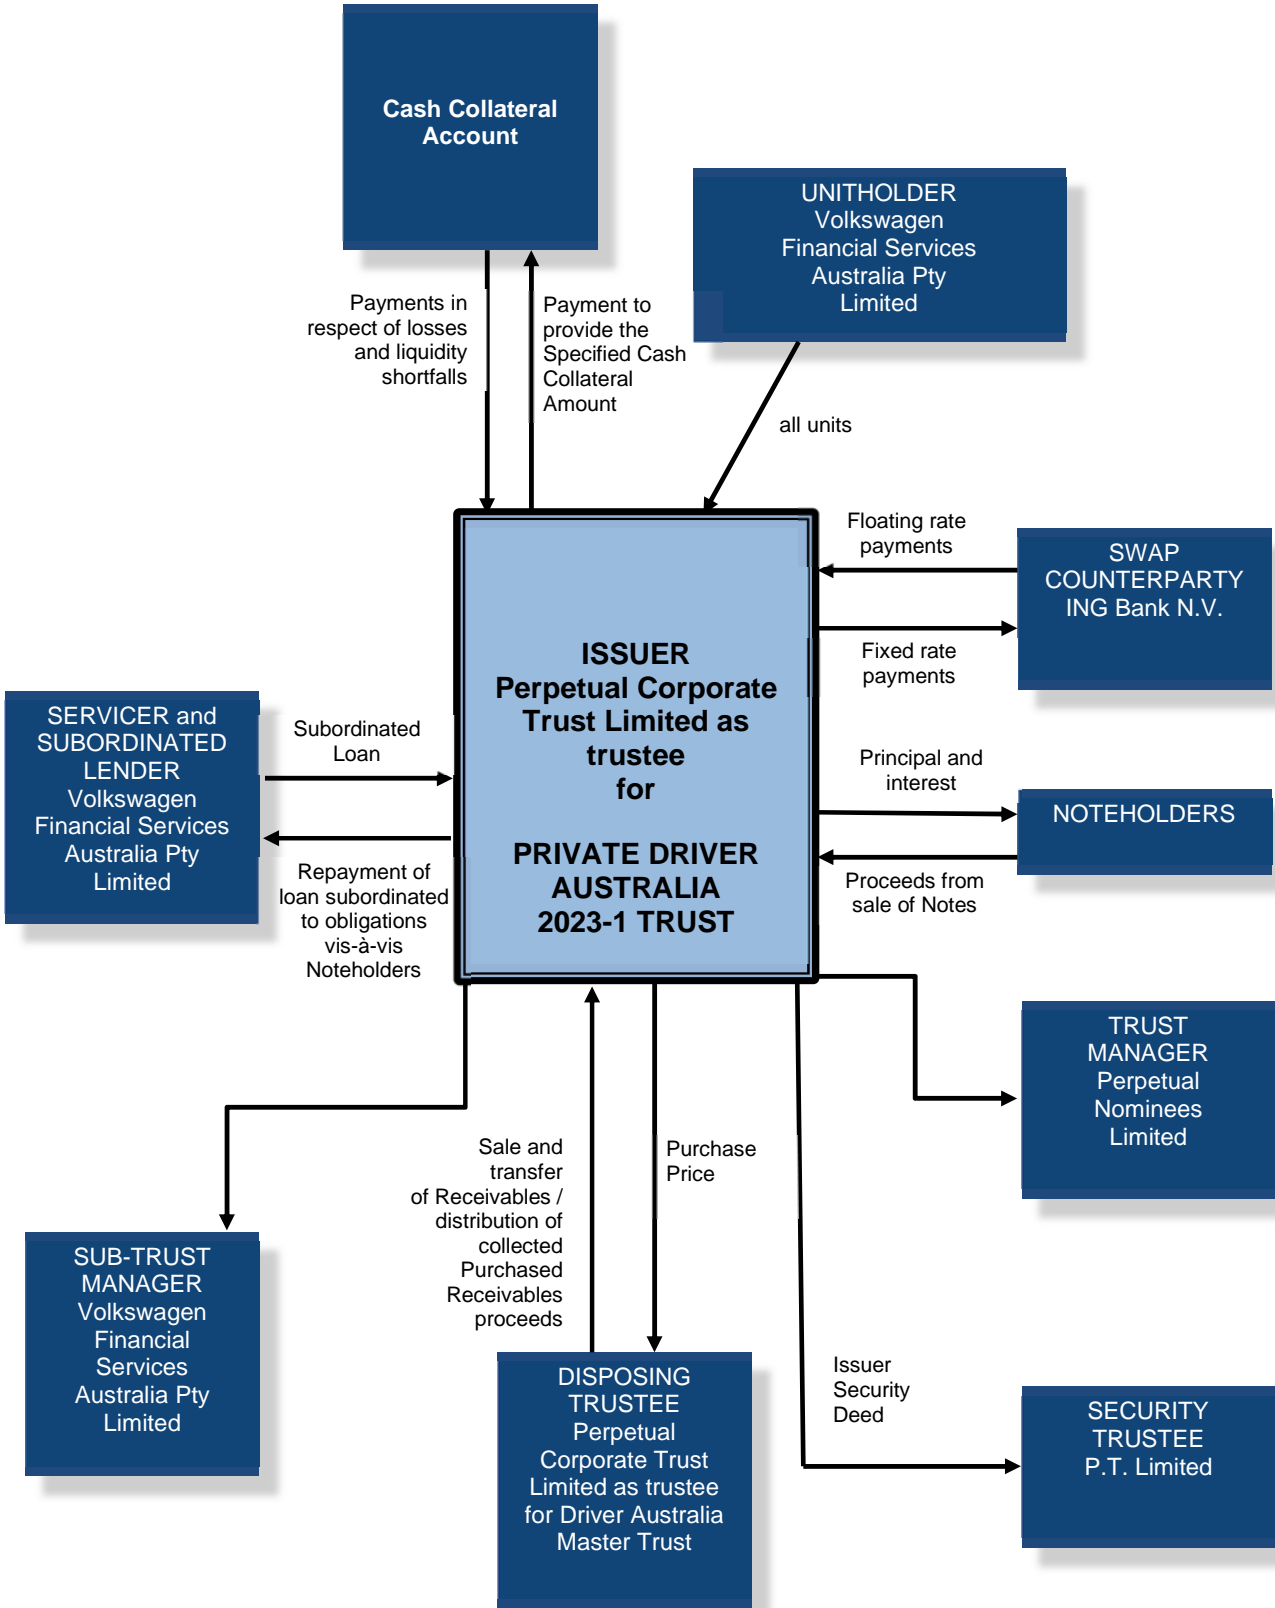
Cash Collateral Account

UNITHOLDER
Volkswagen Financial Services Australia Pty Limited

Payments in respect of losses and liquidity shortfalls

Payment to provide the Specified Cash Collateral Amount

all units

Floating rate payments

SWAP COUNTERPARTY
ING Bank N.V.

Fixed rate payments

ISSUER
Perpetual Corporate Trust Limited as trustee for

PRIVATE DRIVER AUSTRALIA 2023-1 TRUST

SERVICER and SUBORDINATED LENDER
Volkswagen Financial Services Australia Pty Limited

Subordinated Loan

Repayment of loan subordinated to obligations vis-à-vis Noteholders

Principal and interest

NOTEHOLDERS

Proceeds from sale of Notes

TRUST MANAGER
Perpetual Nominees Limited

Sale and transfer of Receivables / distribution of collected Purchased Receivables proceeds

Purchase Price

SUB-TRUST MANAGER
Volkswagen Financial Services Australia Pty Limited

DISPOSING TRUSTEE
Perpetual Corporate Trust Limited as trustee for Driver Australia Master Trust

Issuer Security Deed

SECURITY TRUSTEE
P.T. Limited